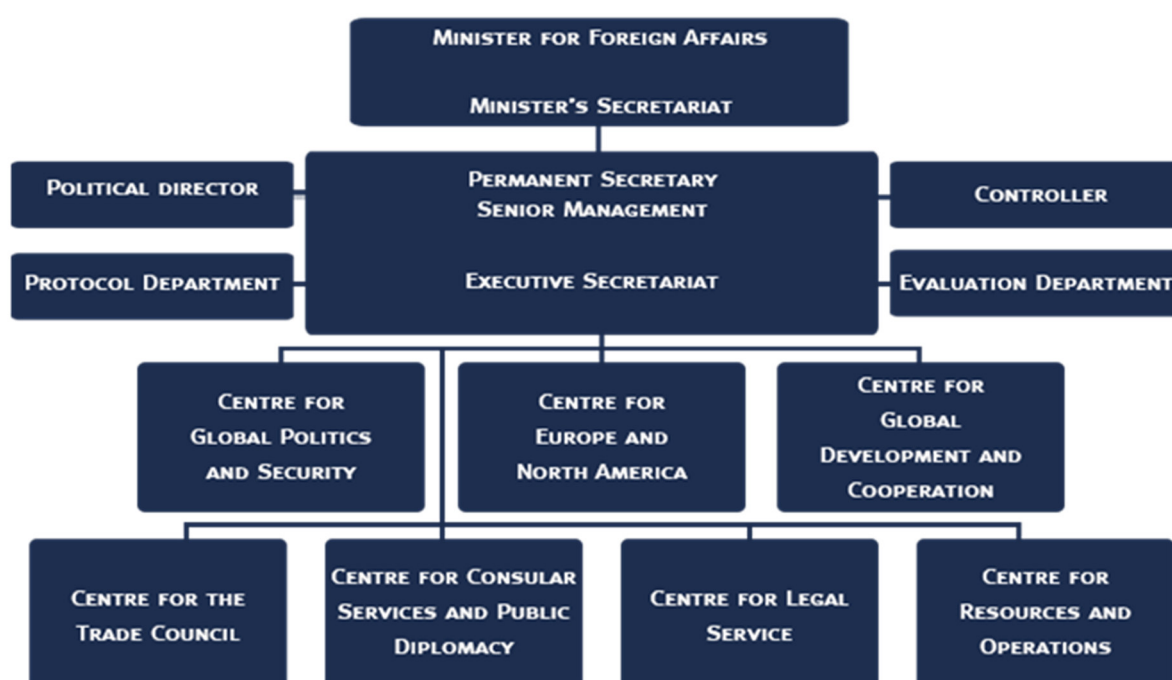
Minister for Foreign Affairs

Minister's Secretariat

Political director

Protocol Department

Permanent Secretary
Senior Management

Executive Secretariat

Controller

Evaluation Department

Centre for Global Politics and Security

Centre for Europe and North America

Centre for Global Development and Cooperation

Centre for the Trade Council

Centre for Consular Services and Public Diplomacy

Centre for Legal Service

Centre for Resources and Operations